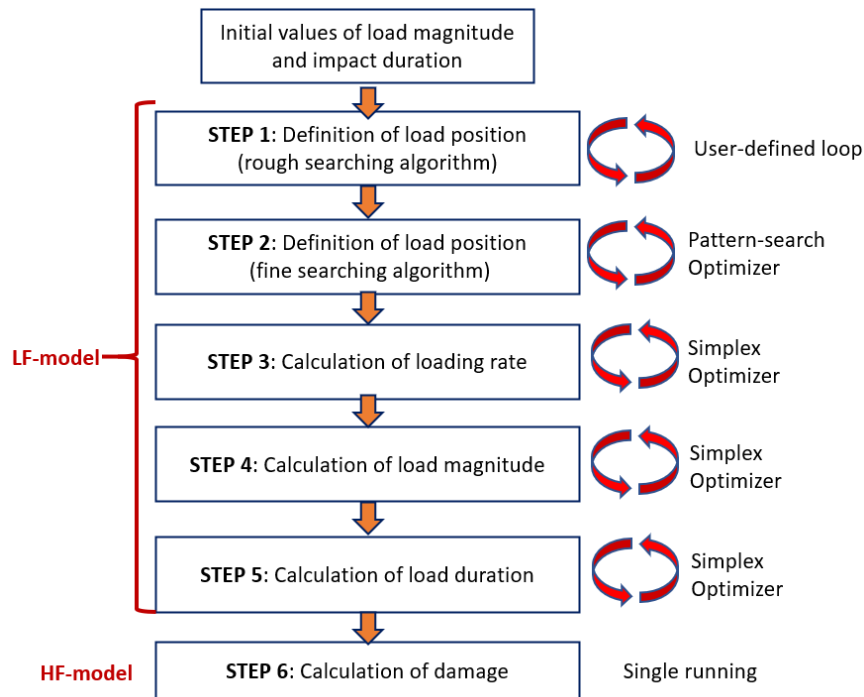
Initial values of load magnitude and impact duration

STEP 1: Definition of load position (rough searching algorithm)

User-defined loop

STEP 2: Definition of load position (fine searching algorithm)

Pattern-search Optimizer

LF-model

STEP 3: Calculation of loading rate

Simplex Optimizer

STEP 4: Calculation of load magnitude

Simplex Optimizer

STEP 5: Calculation of load duration

Simplex Optimizer

HF-model

STEP 6: Calculation of damage

Single running